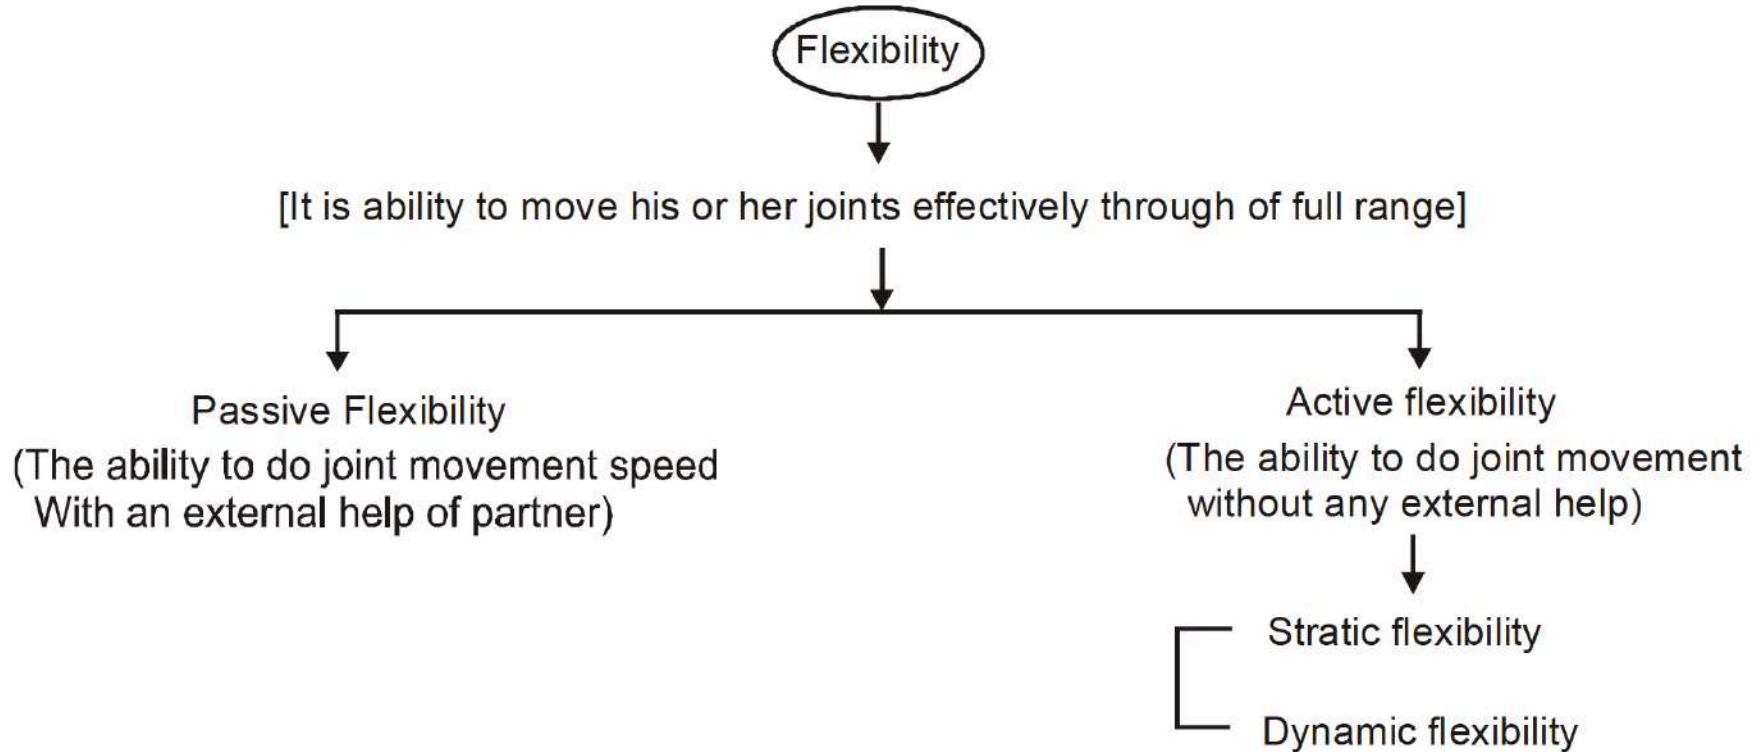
Flexibility

[It is ability to move his or her joints effectively through of full range]

Passive Flexibility
(The ability to do joint movement speed With an external help of partner)

Active flexibility
(The ability to do joint movement without any external help)

Stratic flexibility

Dynamic flexibility